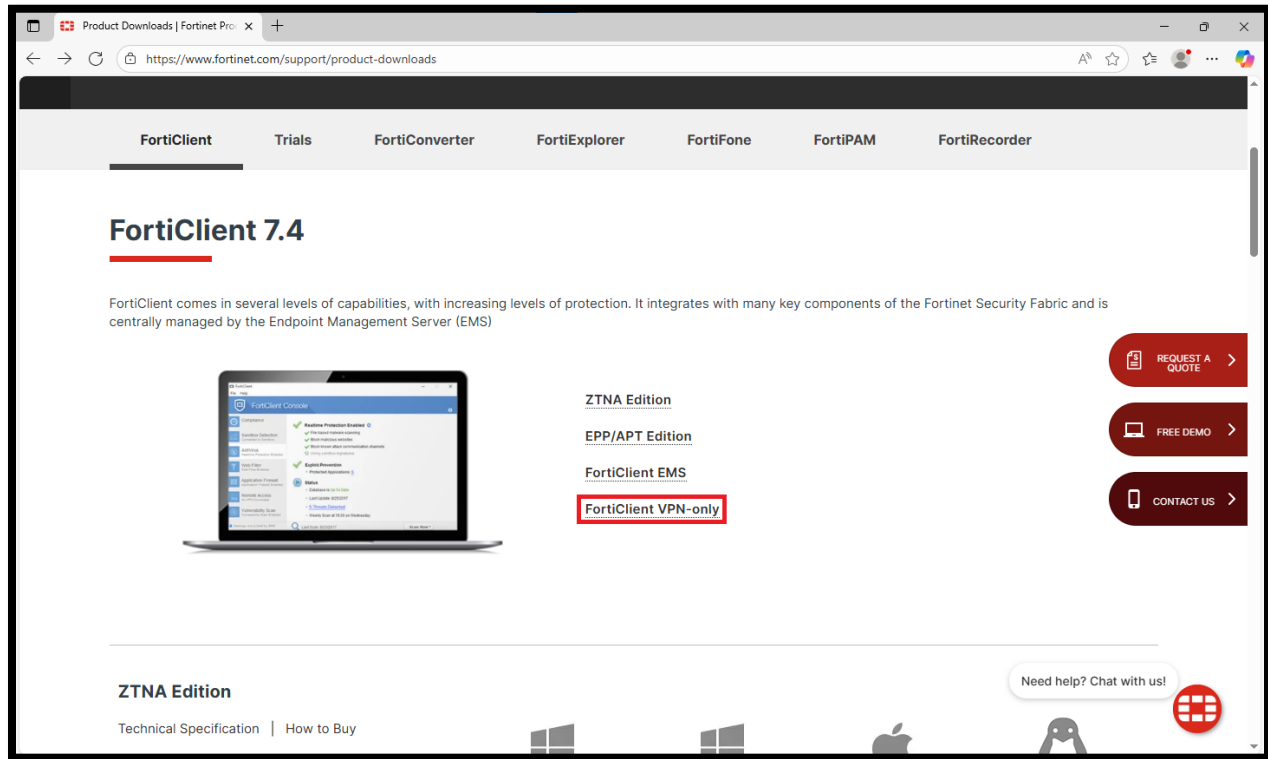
Product Downloads | Fortinet Pro

https://www.fortinet.com/support/product-downloads

FortiClient | Trials | FortiConverter | FortiExplorer | FortiFone | FortiPAM | FortiRecorder

FortiClient 7.4

FortiClient comes in several levels of capabilities, with increasing levels of protection. It integrates with many key components of the Fortinet Security Fabric and is centrally managed by the Endpoint Management Server (EMS)

FortiClient Console

ZTNA Edition

EPP/APT Edition

FortiClient EMS

FortiClient VPN-only

REQUEST A QUOTE

FREE DEMO

CONTACT US

ZTNA Edition

Technical Specification | How to Buy

Need help? Chat with us!